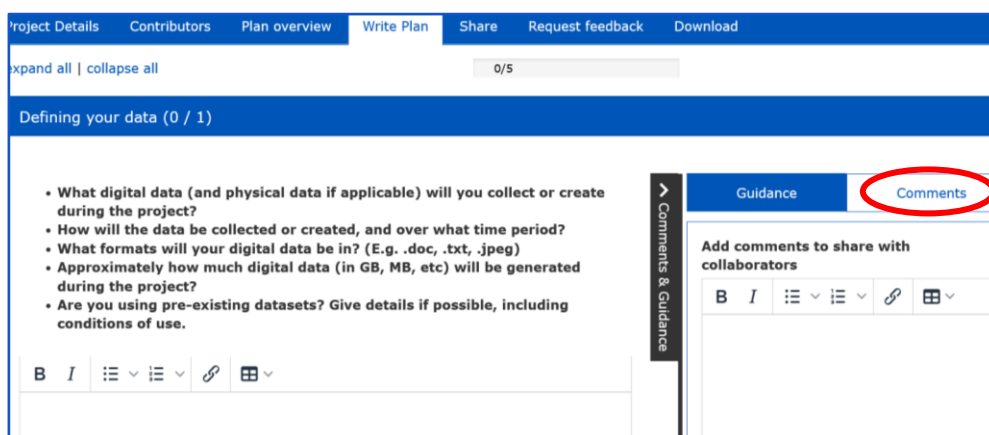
roject Details Contributors Plan overview Write Plan Share Request feedback Download

xpand all | collapse all

0/5

Defining your data (0 / 1)

- What digital data (and physical data if applicable) will you collect or create during the project?
- How will the data be collected or created, and over what time period?
- What formats will your digital data be in? (E.g. .doc, .txt, .jpeg)
- Approximately how much digital data (in GB, MB, etc) will be generated during the project?
- Are you using pre-existing datasets? Give details if possible, including conditions of use.

B I

Comments & Guidance

Guidance Comments

Add comments to share with collaborators

B I